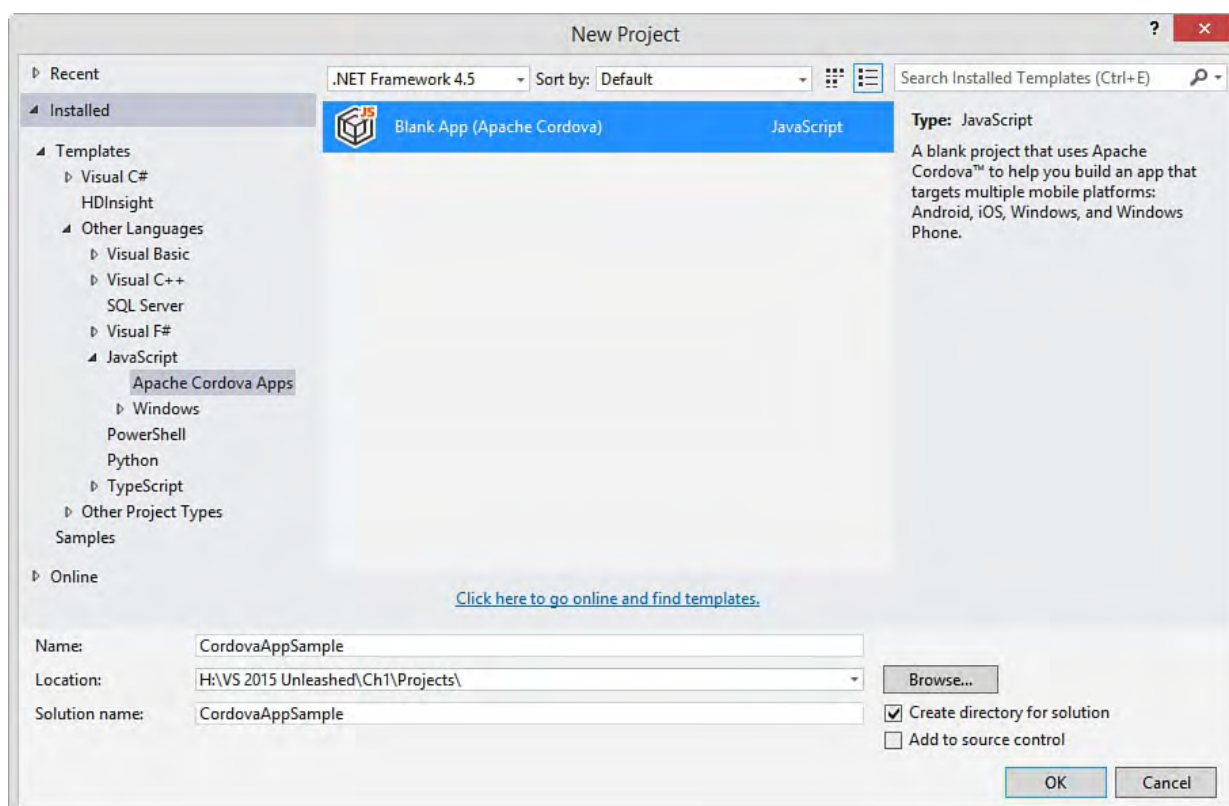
New Project

?

Recent

Installed

Templates
Visual C#
HDInsight
Other Languages
Visual Basic
Visual C++
SQL Server
Visual F#
JavaScript
Apache Cordova Apps
Windows
PowerShell
Python
TypeScript
Other Project Types
Samples

Online

.NET Framework 4.5
Sort by: Default

Search Installed Templates (Ctrl+E)

JS
Blank App (Apache Cordova)
JavaScript

Type: JavaScript

A blank project that uses Apache Cordova™ to help you build an app that targets multiple mobile platforms: Android, iOS, Windows, and Windows Phone.

Click here to go online and find templates.

Name: CordovaAppSample

Location: H:\VS 2015 Unleashed\Ch1\Projects\

Browse...

Solution name: CordovaAppSample

Create directory for solution

Add to source control

OK

Cancel